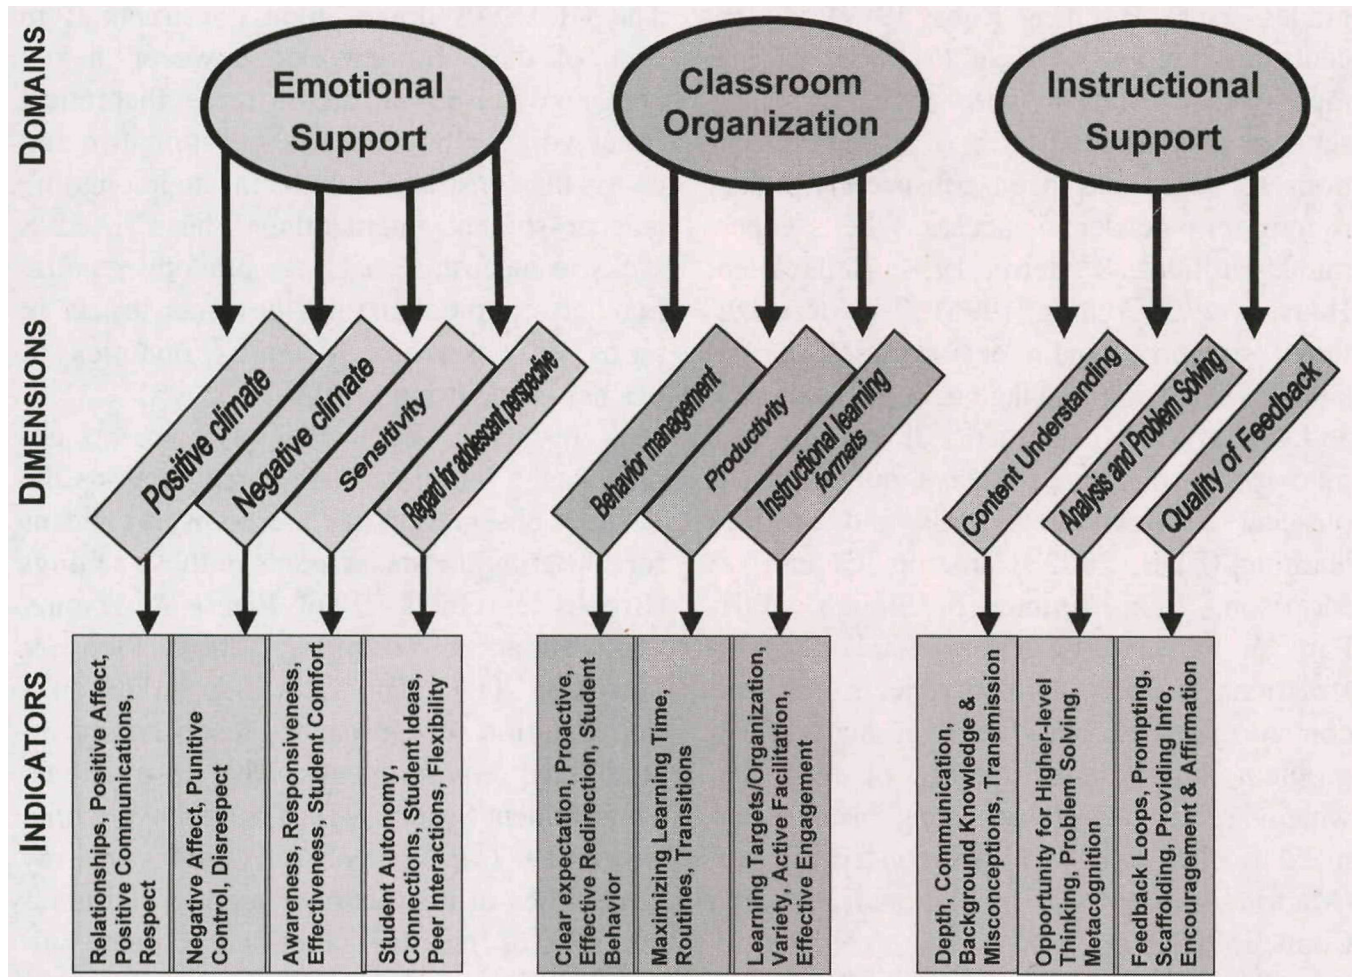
DOMAINS

Emotional Support

Classroom Organization

Instructional Support

DIMENSIONS

Positive climate

Negative climate

Sensitivity

Regard for adolescent perspective

Behavior management

Productivity

Instructional learning formats

Content Understanding

Analysis and Problem Solving

Quality of Feedback

INDICATORS

Relationships, Positive Affect, Positive Communications, Respect

Negative Affect, Punitive Control, Disrespect

Awareness, Responsiveness, Effectiveness, Student Comfort

Student Autonomy, Connections, Student Ideas, Peer Interactions, Flexibility

Clear expectation, Proactive, Effective Redirection, Student Behavior

Maximizing Learning Time, Routines, Transitions

Learning Targets/Organization, Variety, Active Facilitation, Effective Engagement

Depth, Communication, Background Knowledge & Misconceptions, Transmission

Opportunity for Higher-level Thinking, Problem Solving, Metacognition

Feedback Loops, Prompting, Scaffolding, Providing Info, Encouragement & Affirmation